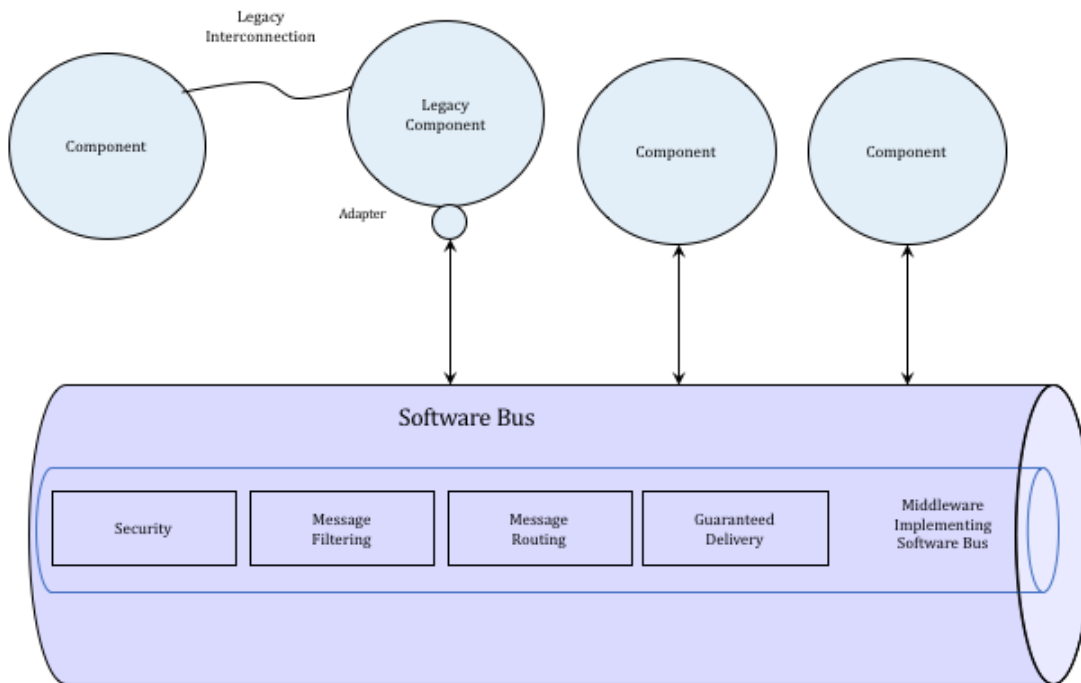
Legacy Interconnection

Component

Legacy Component

Component

Component

Adapter

Software Bus

Security

Message Filtering

Message Routing

Guaranteed Delivery

Middleware Implementing Software Bus